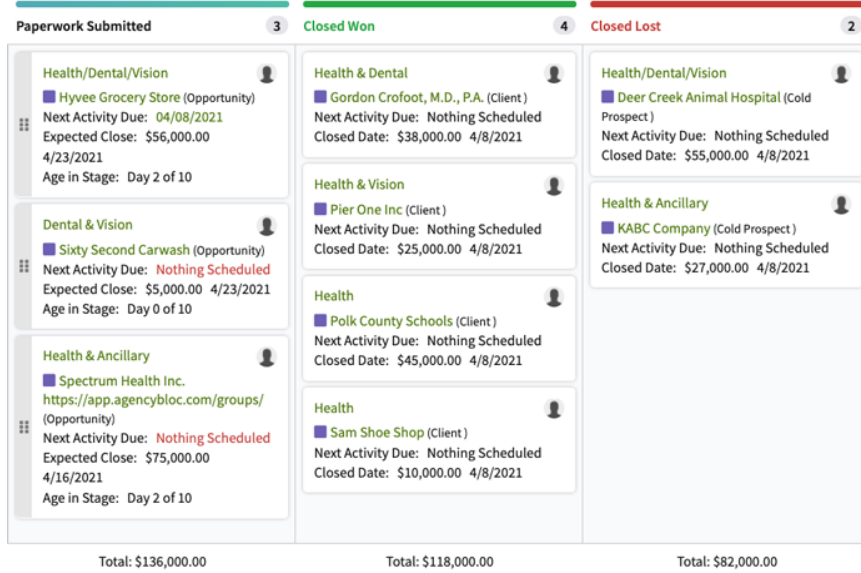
Paperwork Submitted 3

Health/Dental/Vision
Hyvee Grocery Store (Opportunity)
Next Activity Due: 04/08/2021
Expected Close: $56,000.00 4/23/2021
Age in Stage: Day 2 of 10

Dental & Vision
Sixty Second Carwash (Opportunity)
Next Activity Due: Nothing Scheduled
Expected Close: $5,000.00 4/23/2021
Age in Stage: Day 0 of 10

Health & Ancillary
Spectrum Health Inc. https://app.agencybloc.com/groups/ (Opportunity)
Next Activity Due: Nothing Scheduled
Expected Close: $75,000.00 4/16/2021
Age in Stage: Day 2 of 10

Total: $136,000.00

Closed Won 4

Health & Dental
Gordon Crofoot, M.D., P.A. (Client)
Next Activity Due: Nothing Scheduled
Closed Date: $38,000.00 4/8/2021

Health & Vision
Pier One Inc (Client)
Next Activity Due: Nothing Scheduled
Closed Date: $25,000.00 4/8/2021

Health
Polk County Schools (Client)
Next Activity Due: Nothing Scheduled
Closed Date: $45,000.00 4/8/2021

Health
Sam Shoe Shop (Client)
Next Activity Due: Nothing Scheduled
Closed Date: $10,000.00 4/8/2021

Total: $118,000.00

Closed Lost 2

Health/Dental/Vision
Deer Creek Animal Hospital (Cold Prospect)
Next Activity Due: Nothing Scheduled
Closed Date: $55,000.00 4/8/2021

Health & Ancillary
KABC Company (Cold Prospect)
Next Activity Due: Nothing Scheduled
Closed Date: $27,000.00 4/8/2021

Total: $82,000.00